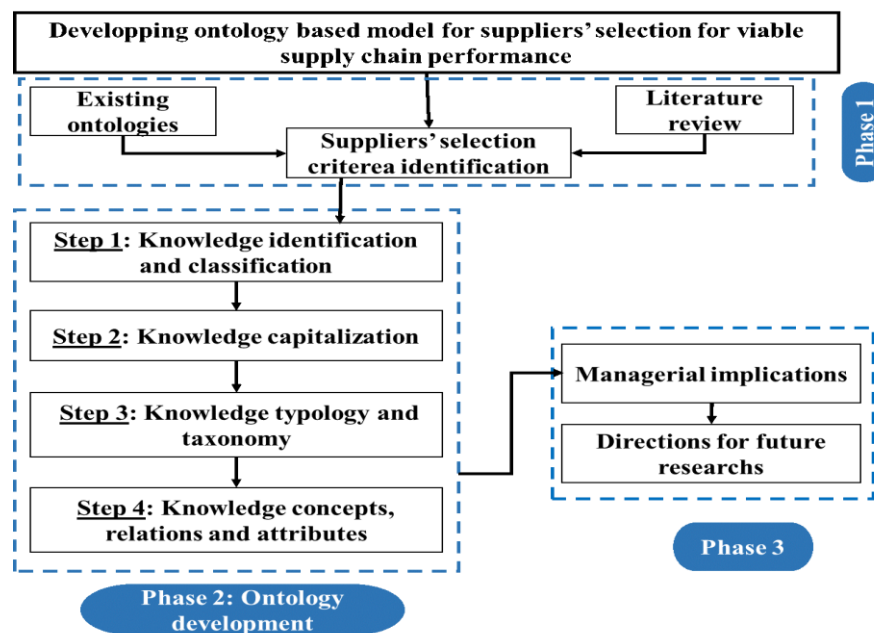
Developping ontology based model for suppliers' selection for viable supply chain performance

Existing ontologies

Literature review

Suppliers' selection criterea identification

Phase 1

Step 1: Knowledge identification and classification

Step 2: Knowledge capitalization

Step 3: Knowledge typology and taxonomy

Step 4: Knowledge concepts, relations and attributes

Managerial implications

Directions for future researchs

Phase 3

Phase 2: Ontology development